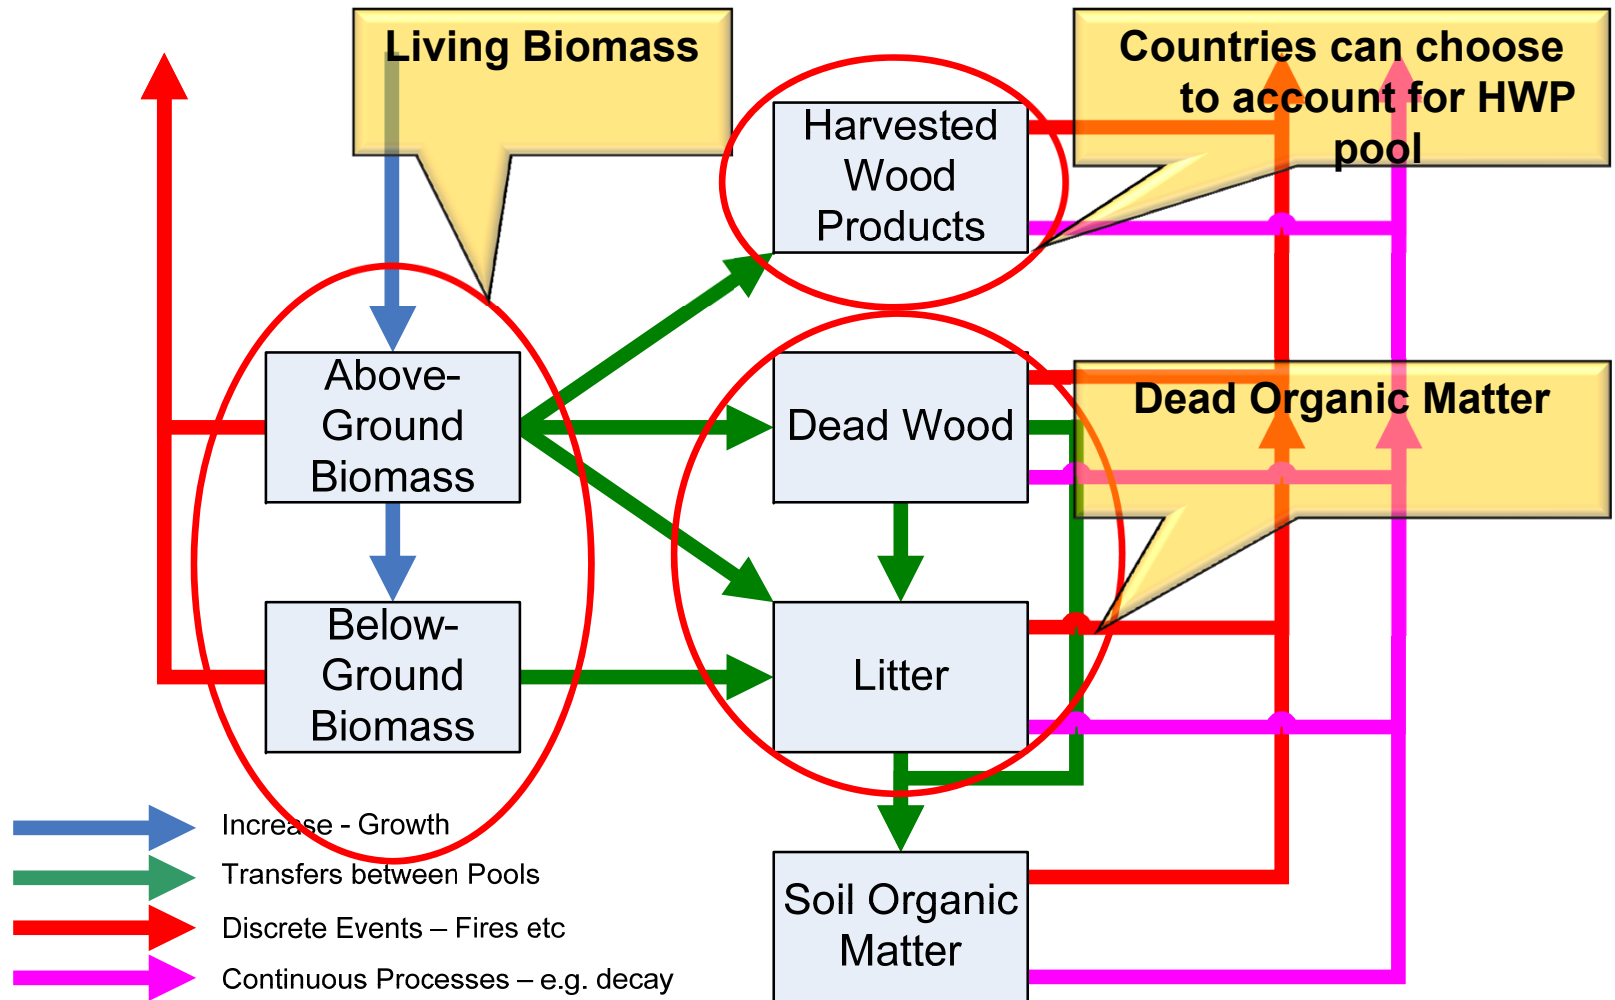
Living Biomass

Countries can choose to account for HWP pool

Harvested Wood Products

Above-Ground Biomass

Dead Wood

Dead Organic Matter

Below-Ground Biomass

Litter

Soil Organic Matter

Increase - Growth
Transfers between Pools
Discrete Events – Fires etc
Continuous Processes – e.g. decay